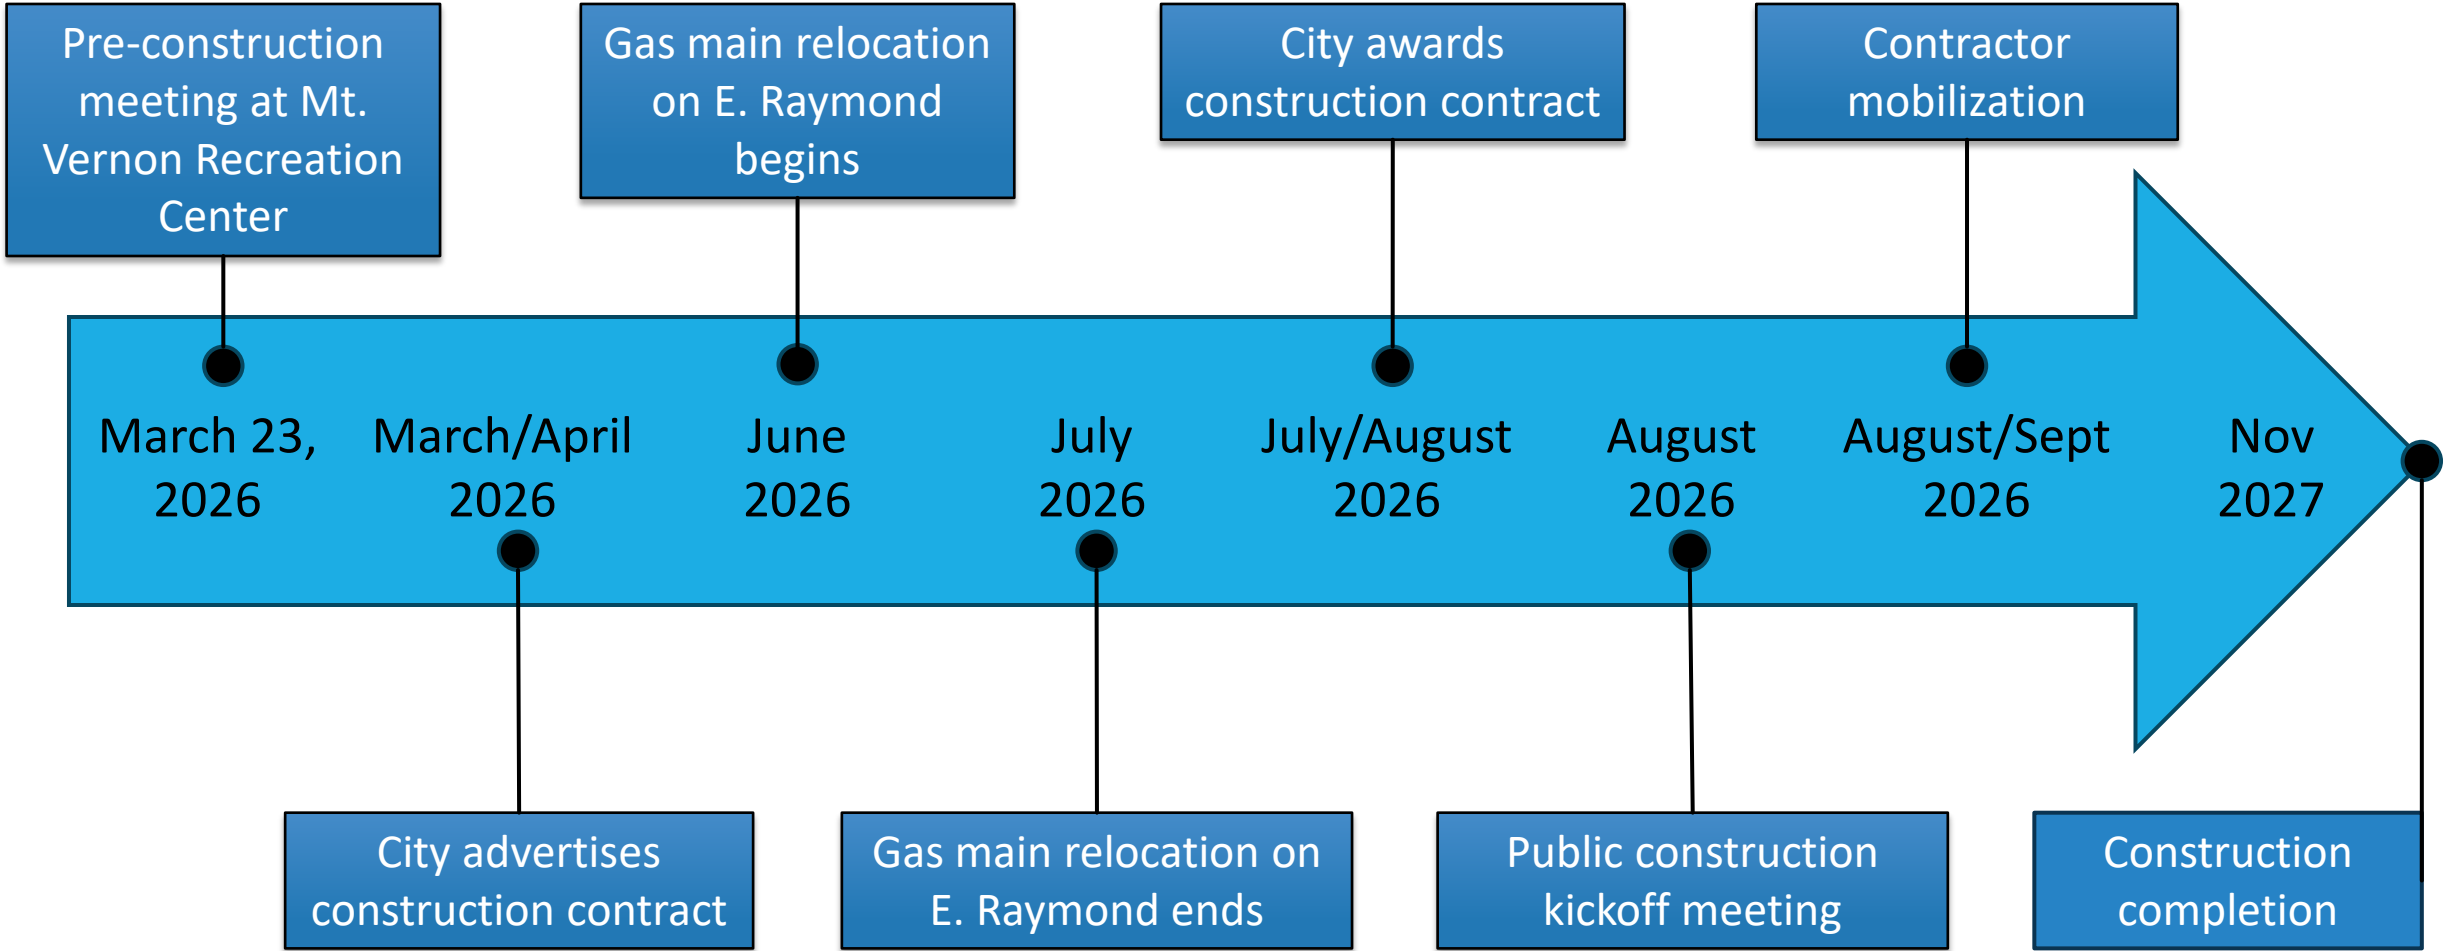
Pre-construction meeting at Mt. Vernon Recreation Center

Gas main relocation on E. Raymond begins

City awards construction contract

Contractor mobilization

March 23, 2026

March/April 2026

June 2026

July 2026

July/August 2026

August 2026

August/Sept 2026

Nov 2027

City advertises construction contract

Gas main relocation on E. Raymond ends

Public construction kickoff meeting

Construction completion